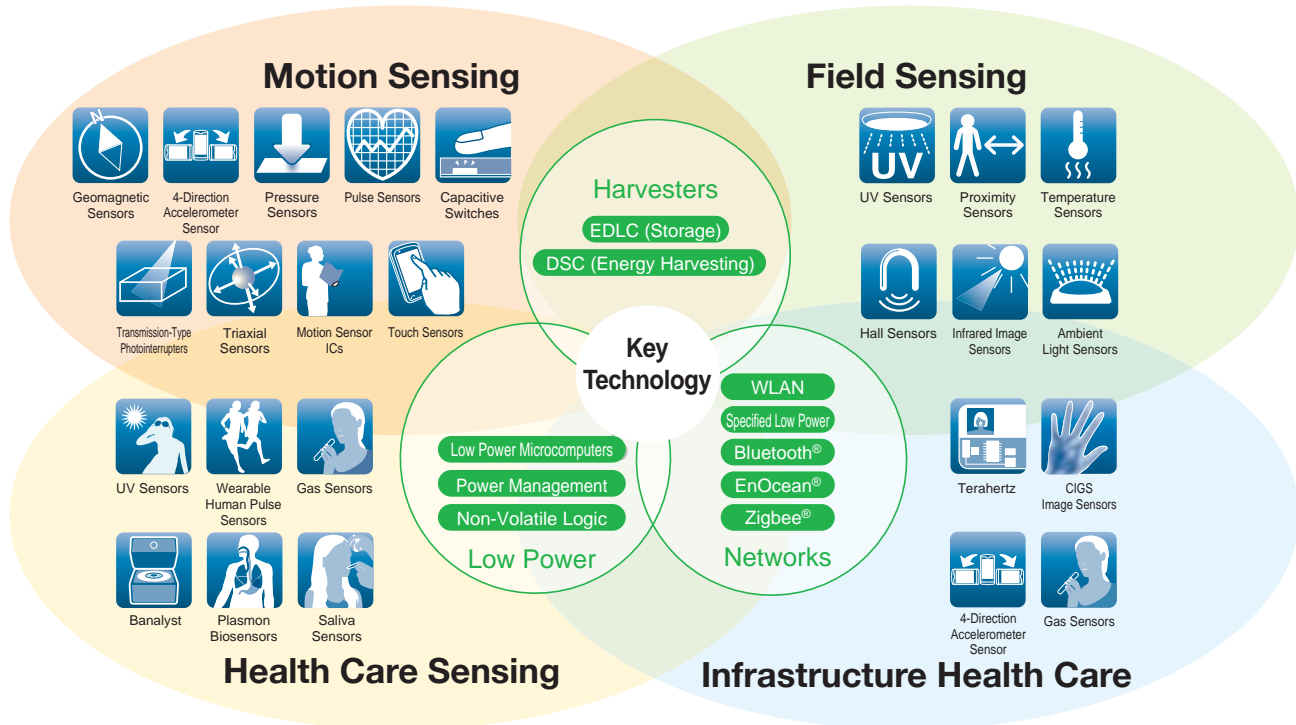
Motion Sensing

Geomagnetic Sensors
4-Direction Accelerometer Sensor
Pressure Sensors
Pulse Sensors
Capacitive Switches
Transmission-Type Photointerrupters
Triaxial Sensors
Motion Sensor ICs
Touch Sensors

Field Sensing

UV
UV Sensors
Proximity Sensors
Temperature Sensors
Hall Sensors
Infrared Image Sensors
Ambient Light Sensors

Harvesters
EDLC (Storage)
DSC (Energy Harvesting)

Key Technology

Low Power Microcomputers
Power Management
Non-Volatile Logic
Low Power

WLAN
Specified Low Power
Bluetooth®
EnOcean®
Zigbee®
Networks

UV Sensors
Wearable Human Pulse Sensors
Gas Sensors
Banalyst
Plasmon Biosensors
Saliva Sensors

Health Care Sensing

Terahertz
CIGS Image Sensors
4-Direction Accelerometer Sensor
Gas Sensors

Infrastructure Health Care